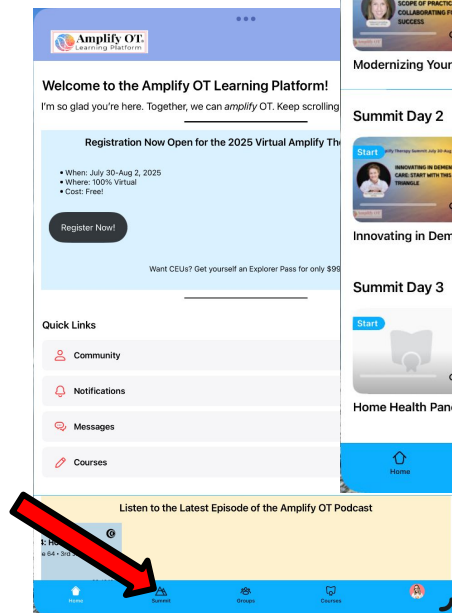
Amplify OT Learning Platform

Welcome to the Amplify OT Learning Platform!

I'm so glad you're here. Together, we can *amplify* OT. Keep scrolling

Registration Now Open for the 2025 Virtual Amplify Th

• When: July 30-Aug 2, 2025
• Where: 100% Virtual
• Cost: Free!

Register Now!

Want CEUs? Get yourself an Explorer Pass for only $99

Quick Links

Community

Notifications

Messages

Courses

Listen to the Latest Episode of the Amplify OT Podcast

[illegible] He
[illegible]e 64 • 3rd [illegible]

Home
Summit
Groups
Courses

SCOPE OF PRACTIC
COLLABORATING F
SUCCESS

Modernizing Your

Summit Day 2

Start

INNOVATING IN DEMEN
CARE: START WITH THIS
TRIANGLE

Innovating in Dem

Summit Day 3

Start

Home Health Pan

Home